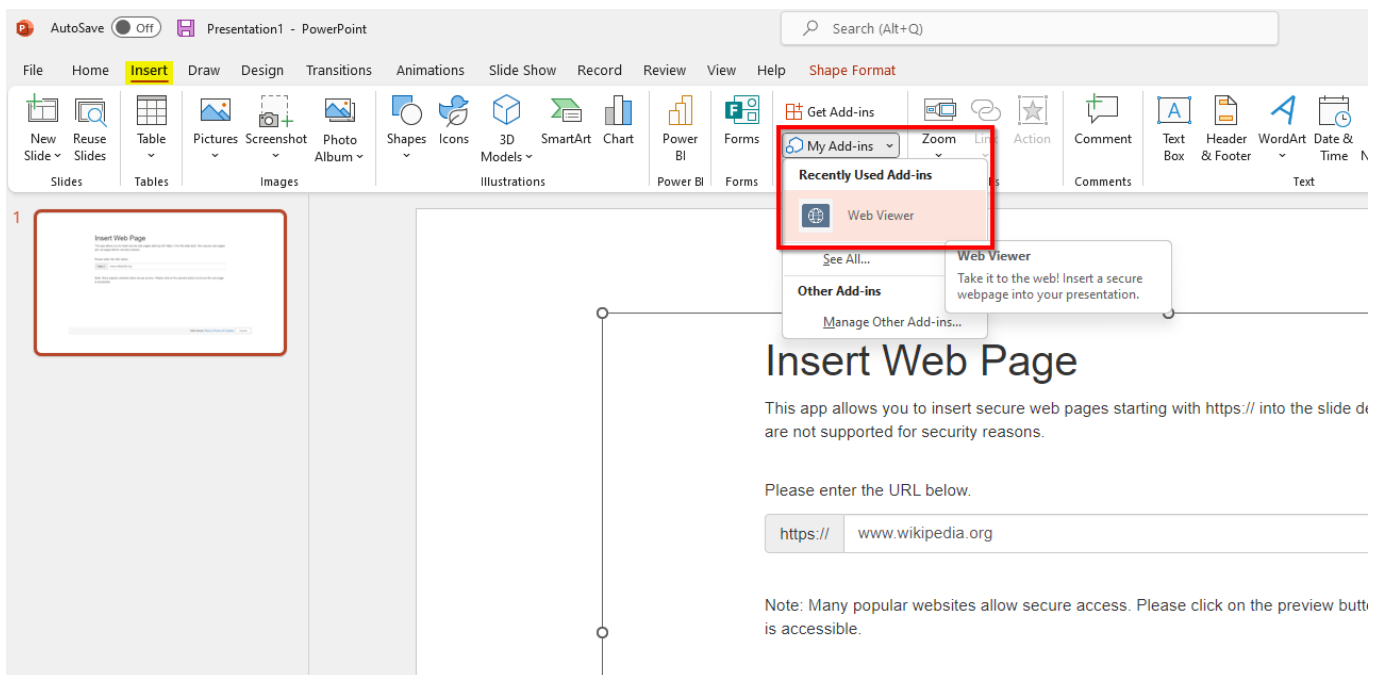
AutoSave Off Presentation1 - PowerPoint

Search (Alt+Q)

File Home Insert Draw Design Transitions Animations Slide Show Record Review View Help Shape Format

New Slide Reuse Slides
Slides
Table
Tables
Pictures Screenshot Photo Album
Images
Shapes Icons 3D Models SmartArt Chart
Illustrations
Power BI
Power BI
Forms
Forms
Get Add-ins
My Add-ins
Zoom Link Action
Comment
Comments
Text Box Header & Footer WordArt Date & Time N
Text

Recently Used Add-ins
Web Viewer
See All...
Other Add-ins
Manage Other Add-ins...

Web Viewer
Take it to the web! Insert a secure webpage into your presentation.

1

Insert Web Page

This app allows you to insert secure web pages starting with https:// into the slide de are not supported for security reasons.

Please enter the URL below.

https:// www.wikipedia.org

Note: Many popular websites allow secure access. Please click on the preview butt is accessible.